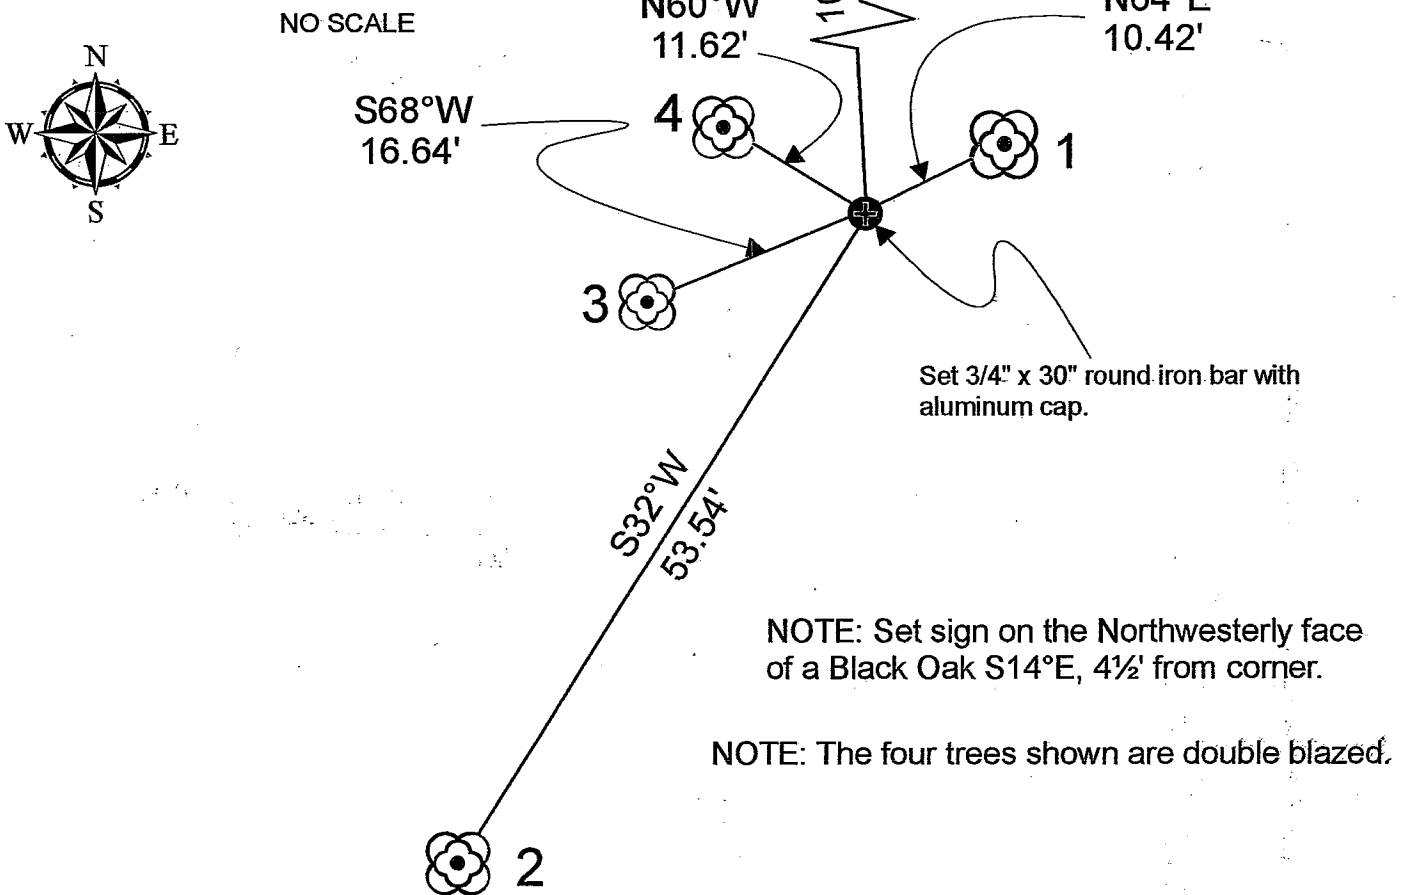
NO SCALE

N
W
E
S

N60°W
11.62'

N64°E
10.42'

S68°W
16.64'

4

1

3

Set 3/4" x 30" round iron bar with aluminum cap.

S32°W
53.54'

NOTE: Set sign on the Northwesterly face of a Black Oak S14°E, 4½' from corner.

NOTE: The four trees shown are double blazed.

2